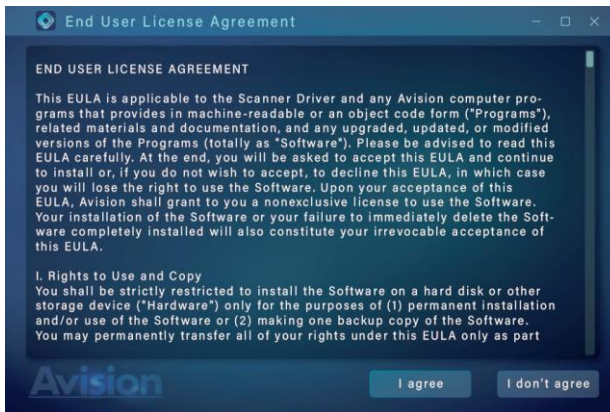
End User License Agreement

END USER LICENSE AGREEMENT

This EULA is applicable to the Scanner Driver and any Avision computer programs that provides in machine-readable or an object code form ("Programs"), related materials and documentation, and any upgraded, updated, or modified versions of the Programs (totally as "Software"). Please be advised to read this EULA carefully. At the end, you will be asked to accept this EULA and continue to install or, if you do not wish to accept, to decline this EULA, in which case you will lose the right to use the Software. Upon your acceptance of this EULA, Avision shall grant to you a nonexclusive license to use the Software. Your installation of the Software or your failure to immediately delete the Software completely installed will also constitute your irrevocable acceptance of this EULA.

I. Rights to Use and Copy
You shall be strictly restricted to install the Software on a hard disk or other storage device ("Hardware") only for the purposes of (1) permanent installation and/or use of the Software or (2) making one backup copy of the Software. You may permanently transfer all of your rights under this EULA only as part

Avision

I agree

I don't agree